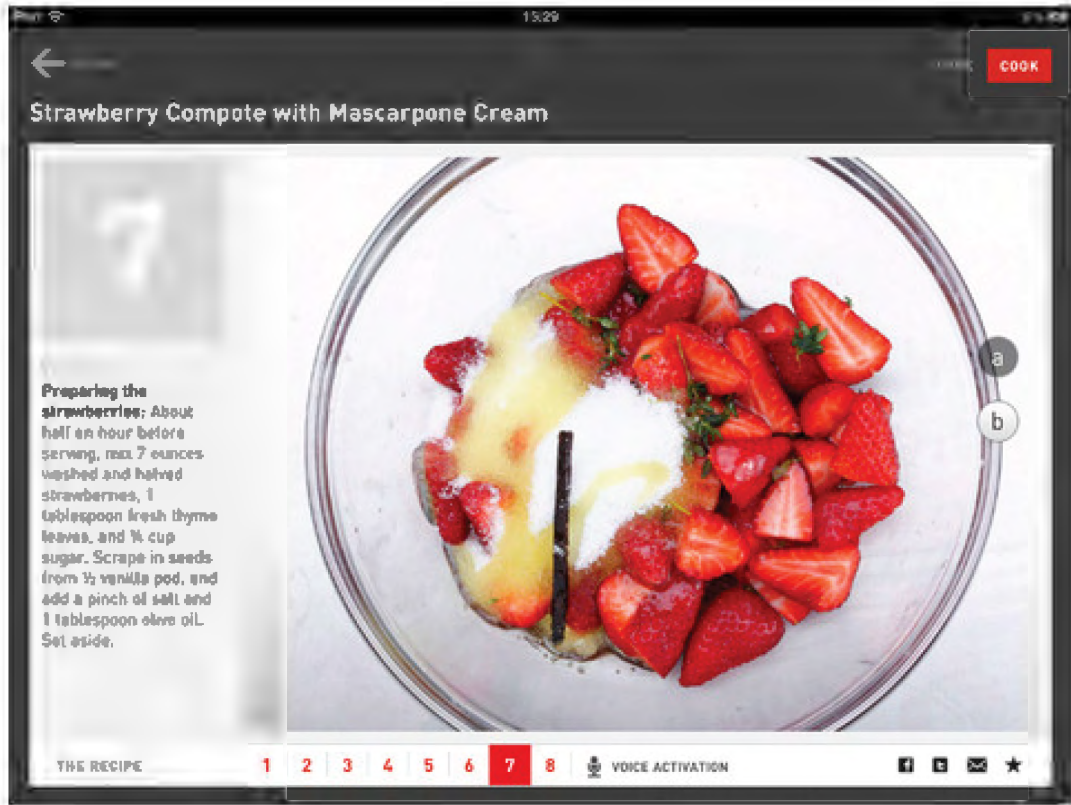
15:29

COOK

Strawberry Compote with Mascarpone Cream

7

Preparing the strawberries: About half an hour before serving, mix 7 ounces washed and halved strawberries, 1 tablespoon fresh thyme leaves, and ¼ cup sugar. Scrape in seeds from ½ vanilla pod, and add a pinch of salt and 1 tablespoon olive oil. Set aside.

a

b

THE RECIPE 1 2 3 4 5 6 7 8 VOICE ACTIVATION